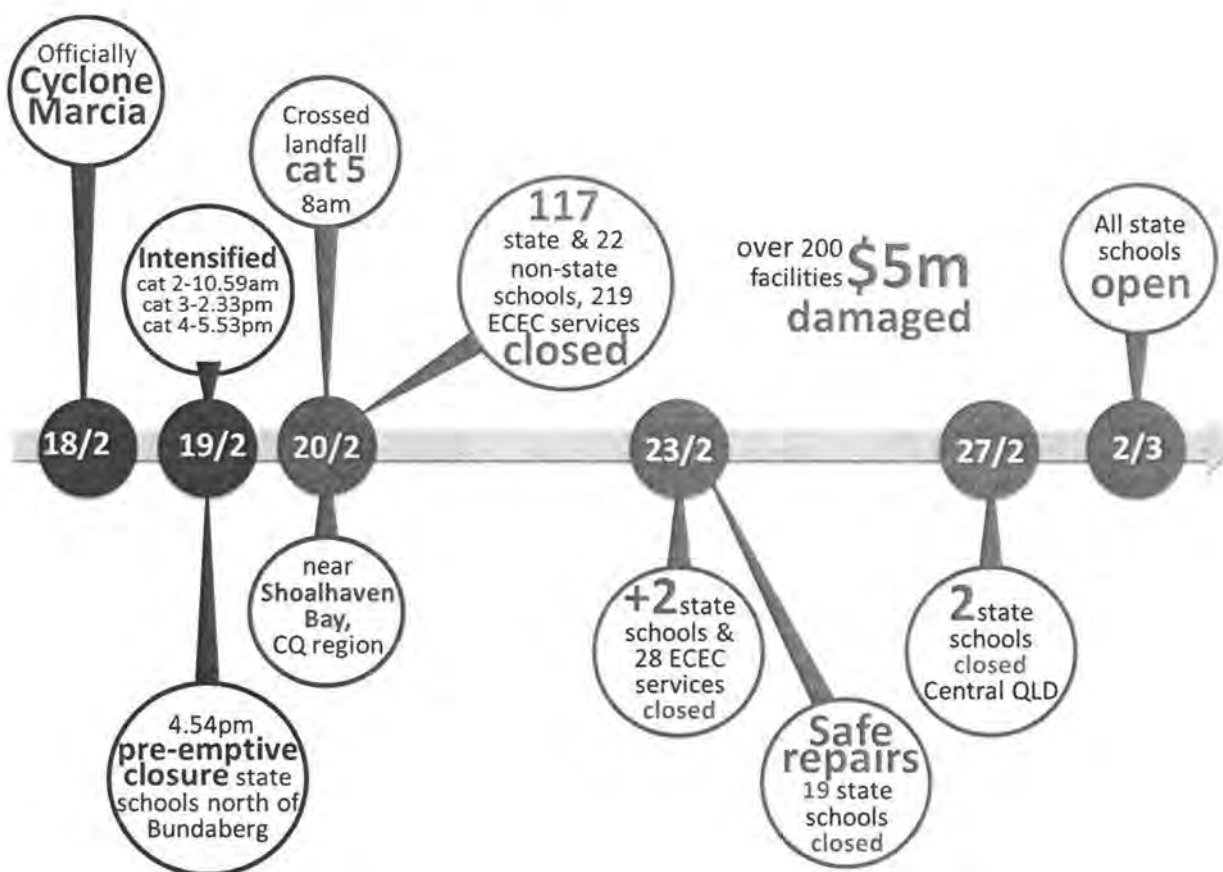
Officially Cyclone Marcia

18/2

Intensified cat 2-10.59am cat 3-2.33pm cat 4-5.53pm

19/2

4.54pm pre-emptive closure state schools north of Bundaberg

Crossed landfall cat 5 8am

20/2

near Shoalhaven Bay, CQ region

117 state & 22 non-state schools, 219 ECEC services closed

over 200 facilities $5m damaged

23/2

+2 state schools & 28 ECEC services closed

Safe repairs 19 state schools closed

27/2

2 state schools closed Central QLD

All state schools open

2/3